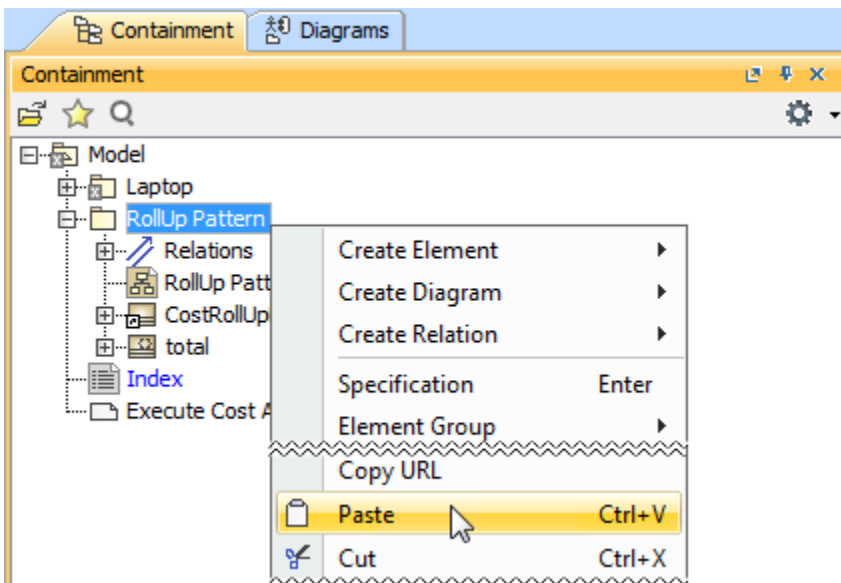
Containment Diagrams

Containment

Model
Laptop
RollUp Pattern
Relations
RollUp Patt
CostRollUp
total
Index
Execute Cost A

Create Element
Create Diagram
Create Relation
Specification Enter
Element Group
Copy URL
Paste Ctrl+V
Cut Ctrl+X